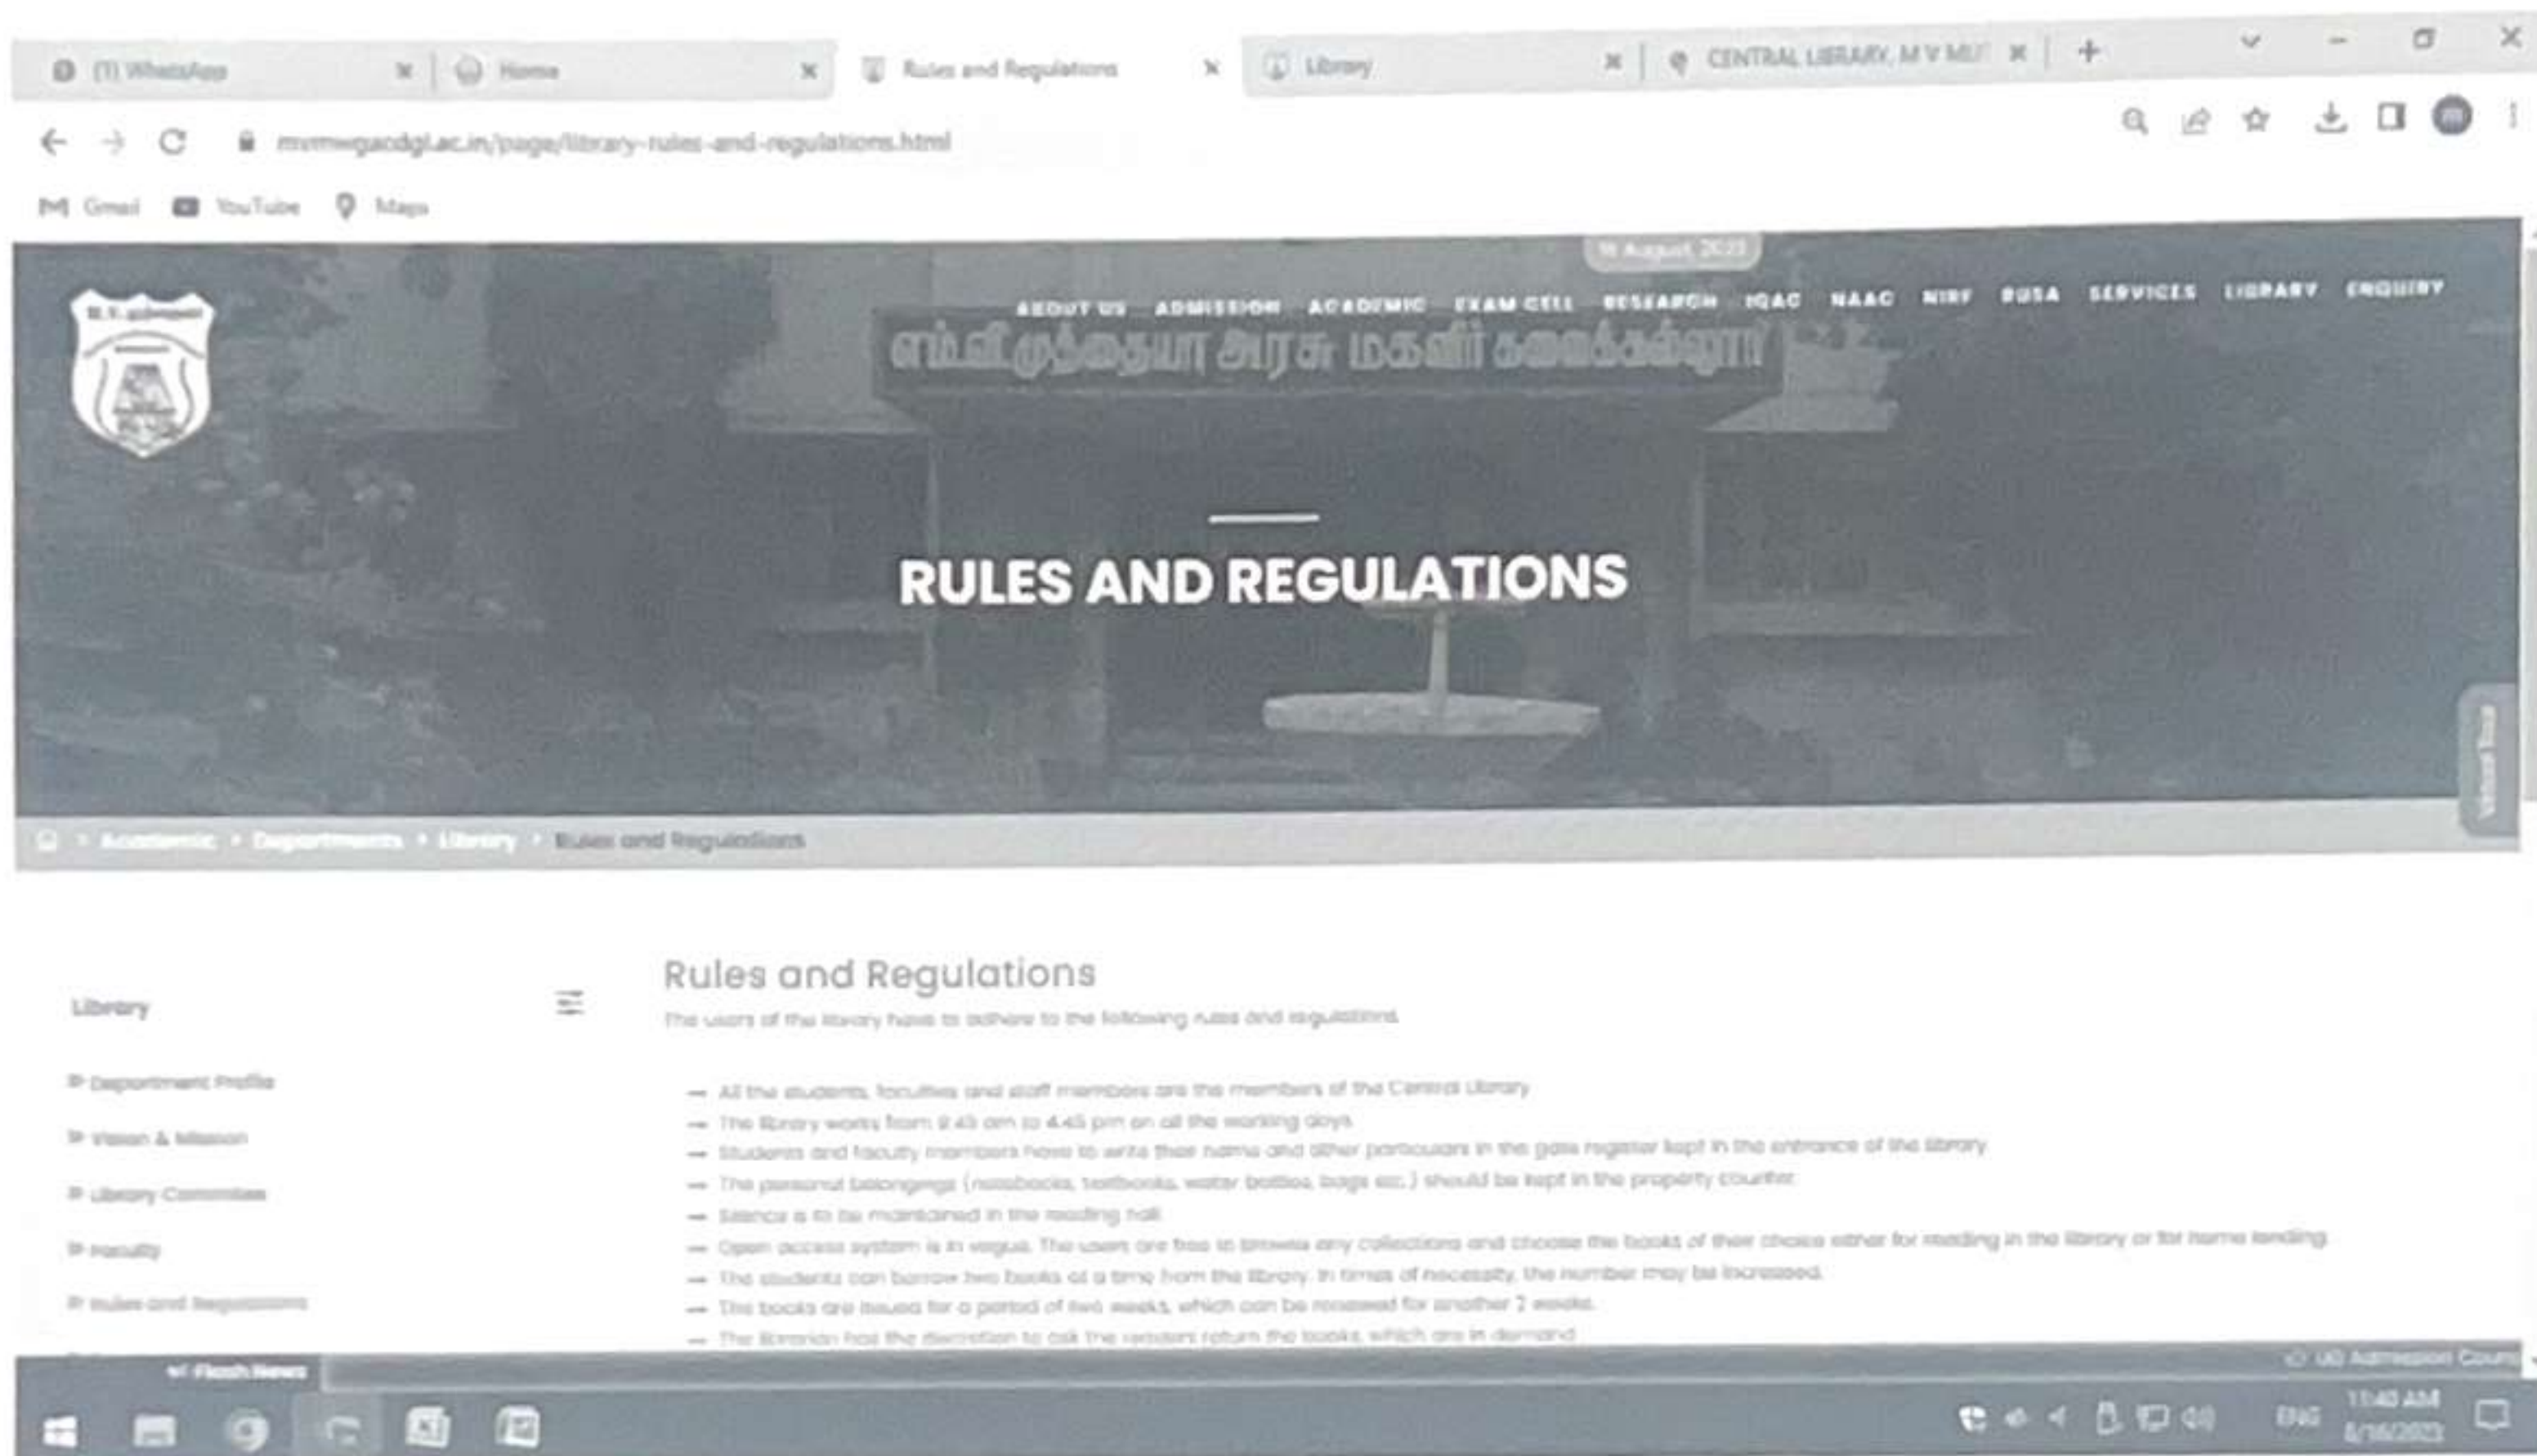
(1) WhatsApp
Home
Rules and Regulations
Library
CENTRAL LIBRARY, M V MU

mvmwgacdgl.ac.in/page/library-rules-and-regulations.html

Gmail YouTube Maps

16 August, 2023

ABOUT US ADMISSION ACADEMIC EXAM CELL RESEARCH IQAC NAAC NIRF RUSA SERVICES LIBRARY ENQUIRY

எம்விமுத்தையா அரசு மகளிர் கலைக்கல்லூரி

RULES AND REGULATIONS

Academic > Departments > Library > Rules and Regulations

Library

Department Profile
Vision & Mission
Library Committee
Faculty
Rules and Regulations

Rules and Regulations

The users of the library have to adhere to the following rules and regulations

— All the students, faculties and staff members are the members of the Central Library
— The library works from 9.45 am to 4.45 pm on all the working days
— Students and faculty members have to write their name and other particulars in the gate register kept in the entrance of the library
— The personal belongings (notebooks, textbooks, water bottles, bags etc.) should be kept in the property counter
— Silence is to be maintained in the reading hall
— Open access system is in vogue. The users are free to browse any collections and choose the books of their choice either for reading in the library or for home lending
— The students can borrow two books at a time from the library. In times of necessity, the number may be increased.
— The books are issued for a period of two weeks, which can be renewed for another 2 weeks.
— The librarian has the discretion to ask the readers return the books, which are in demand

Flash News
UG Admission Couns

ENG 11:40 AM 8/16/2023